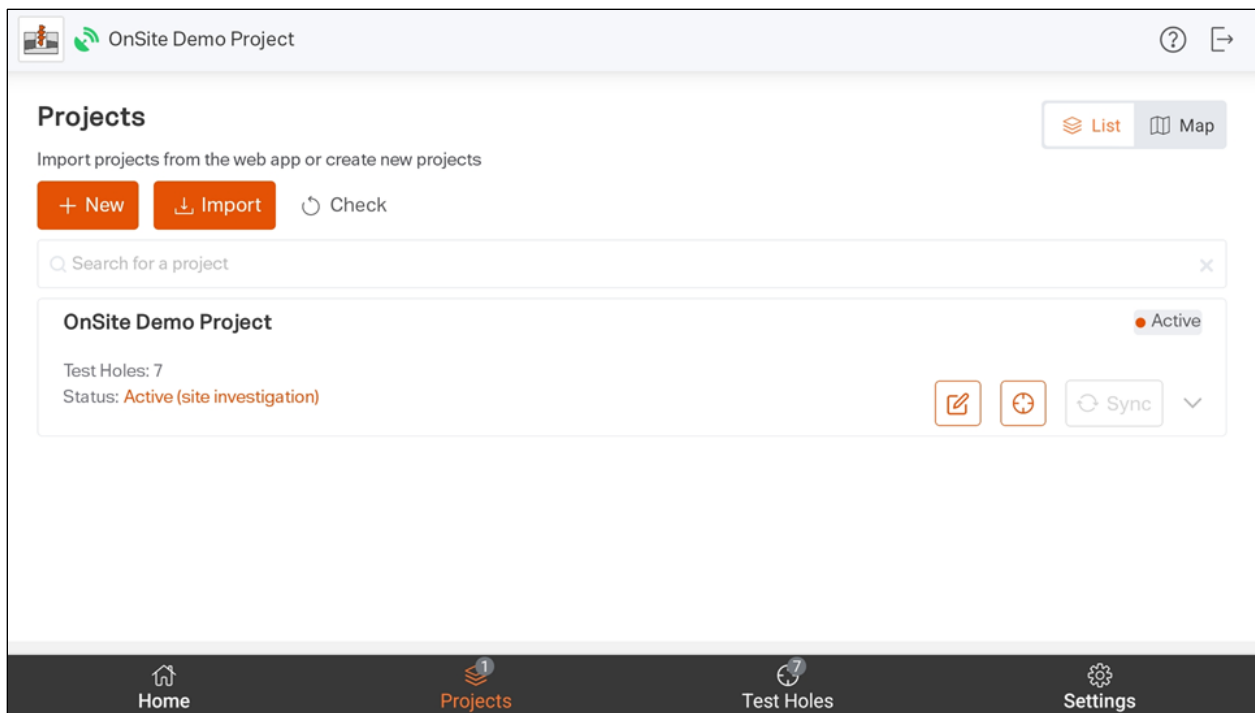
OnSite Demo Project

Projects

List Map

Import projects from the web app or create new projects

+ New Import Check

Search for a project

OnSite Demo Project

Active

Test Holes: 7
Status: Active (site investigation)

Sync

Home

1
Projects

7
Test Holes

Settings